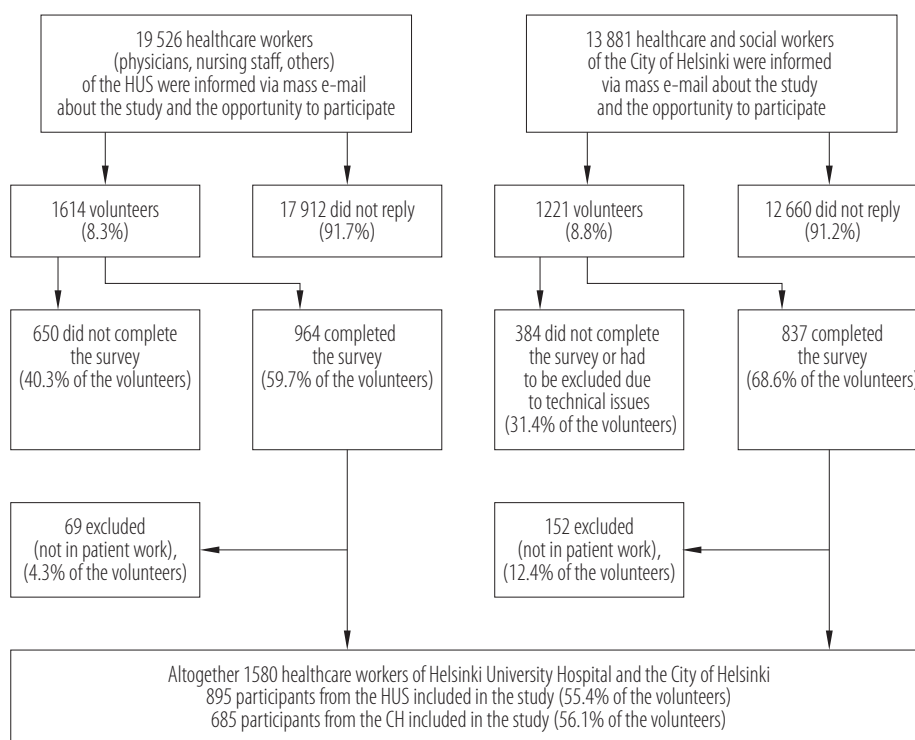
19 526 healthcare workers (physicians, nursing staff, others) of the HUS were informed via mass e-mail about the study and the opportunity to participate

1614 volunteers (8.3%)

17 912 did not reply (91.7%)

650 did not complete the survey (40.3% of the volunteers)

964 completed the survey (59.7% of the volunteers)

69 excluded (not in patient work), (4.3% of the volunteers)

13 881 healthcare and social workers of the City of Helsinki were informed via mass e-mail about the study and the opportunity to participate

1221 volunteers (8.8%)

12 660 did not reply (91.2%)

384 did not complete the survey or had to be excluded due to technical issues (31.4% of the volunteers)

837 completed the survey (68.6% of the volunteers)

152 excluded (not in patient work), (12.4% of the volunteers)

Altogether 1580 healthcare workers of Helsinki University Hospital and the City of Helsinki
895 participants from the HUS included in the study (55.4% of the volunteers)
685 participants from the CH included in the study (56.1% of the volunteers)